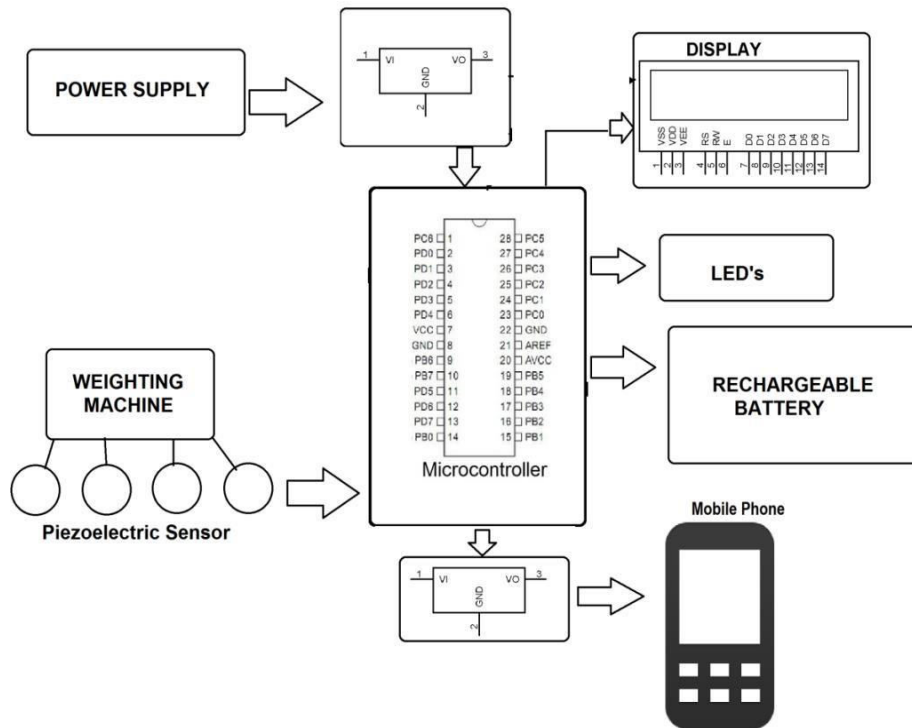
POWER SUPPLY

1 VI VO 3
GND
2

DISPLAY
VSS VDD VEE RS RW E D0 D1 D2 D3 D4 D5 D6 D7
1 2 3 4 5 6 7 8 9 10 11 12 13 14

PC6 1
PD0 2
PD1 3
PD2 4
PD3 5
PD4 6
VCC 7
GND 8
PB6 9
PB7 10
PD5 11
PD6 12
PD7 13
PB0 14
28 PC5
27 PC4
26 PC3
25 PC2
24 PC1
23 PC0
22 GND
21 AREF
20 AVCC
19 PB5
18 PB4
17 PB3
16 PB2
15 PB1

Microcontroller

LED's

RECHARGEABLE BATTERY

WEIGHTING MACHINE

Piezoelectric Sensor

1 VI VO 3
GND
2

Mobile Phone